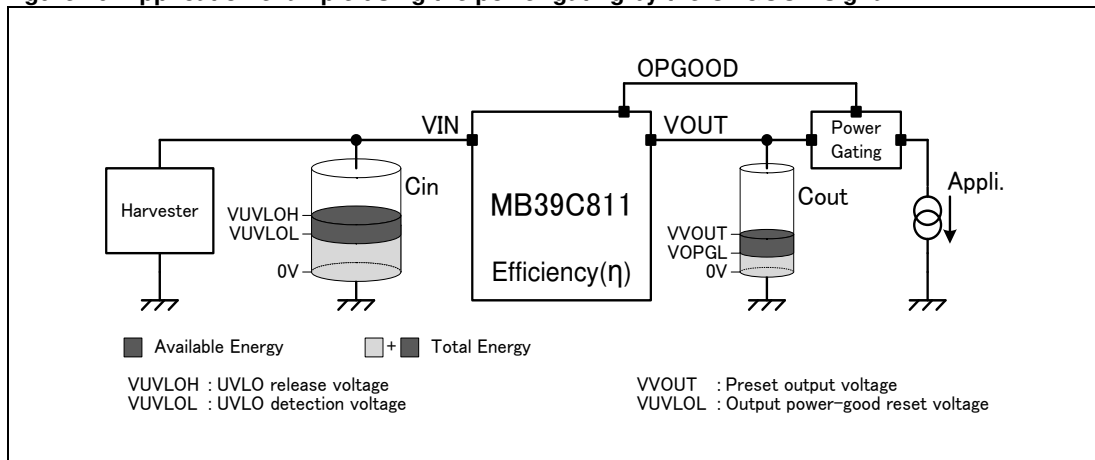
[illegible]

OPGOOD

VIN

VOUT

Power Gating

Harvester

VUVLOH

VUVLOL

0V

Cin

MB39C811

Efficiency(η)

VVOUT

VOPGL

0V

Cout

Appli.

Available Energy

+ Total Energy

VUVLOH : UVLO release voltage
VUVLOL : UVLO detection voltage

VVOUT : Preset output voltage
VUVLOL : Output power-good reset voltage